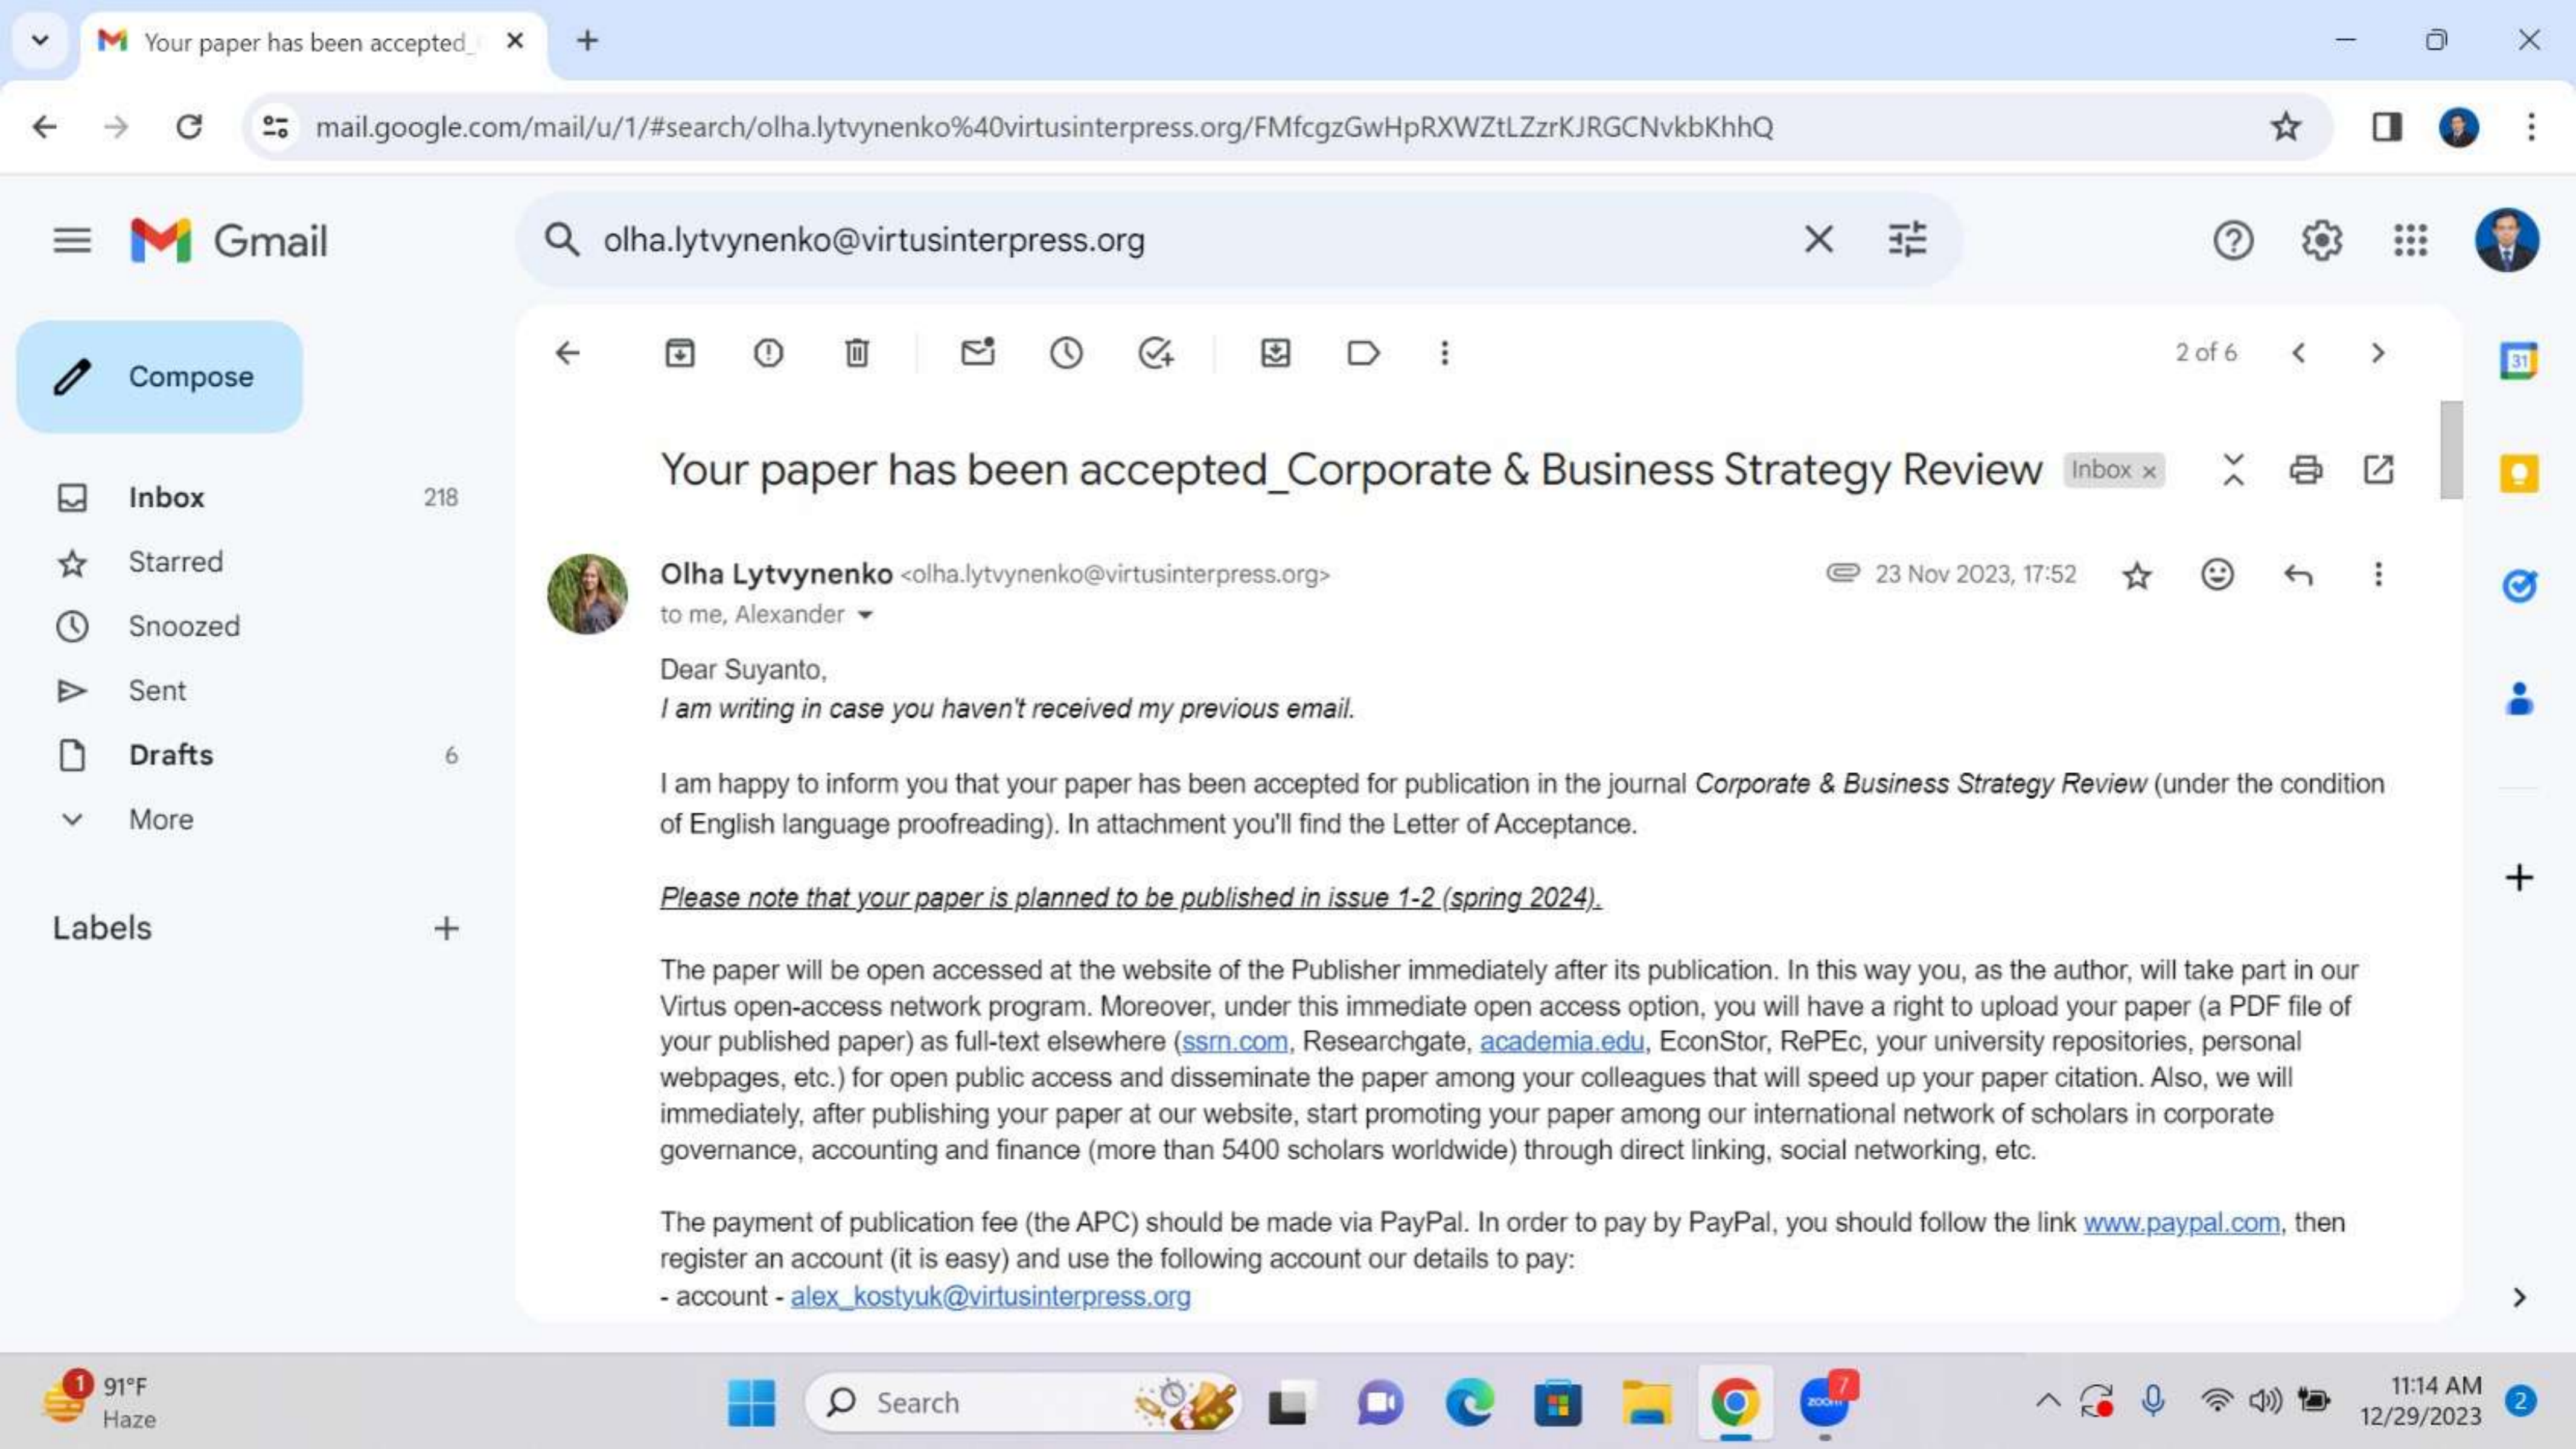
Your paper has been accepted_

mail.google.com/mail/u/1/#search/olha.lytvynenko%40virtusinterpress.org/FMfcgzGwHpRXWZtLZzrKJRGCNvkbKhhQ

Gmail

olha.lytvynenko@virtusinterpress.org

Compose

Inbox 218
Starred
Snoozed
Sent
Drafts 6
More

Labels

2 of 6

Your paper has been accepted_Corporate & Business Strategy Review Inbox ×

Olha Lytvynenko <olha.lytvynenko@virtusinterpress.org>
to me, Alexander

23 Nov 2023, 17:52

Dear Suyanto,
*I am writing in case you haven't received my previous email.*

I am happy to inform you that your paper has been accepted for publication in the journal *Corporate & Business Strategy Review* (under the condition of English language proofreading). In attachment you'll find the Letter of Acceptance.

*Please note that your paper is planned to be published in issue 1-2 (spring 2024).*

The paper will be open accessed at the website of the Publisher immediately after its publication. In this way you, as the author, will take part in our Virtus open-access network program. Moreover, under this immediate open access option, you will have a right to upload your paper (a PDF file of your published paper) as full-text elsewhere (ssrn.com, Researchgate, academia.edu, EconStor, RePEc, your university repositories, personal webpages, etc.) for open public access and disseminate the paper among your colleagues that will speed up your paper citation. Also, we will immediately, after publishing your paper at our website, start promoting your paper among our international network of scholars in corporate governance, accounting and finance (more than 5400 scholars worldwide) through direct linking, social networking, etc.

The payment of publication fee (the APC) should be made via PayPal. In order to pay by PayPal, you should follow the link www.paypal.com, then register an account (it is easy) and use the following account our details to pay:
- account - alex_kostyuk@virtusinterpress.org

1 91°F Haze

Search

7

11:14 AM
12/29/2023
2